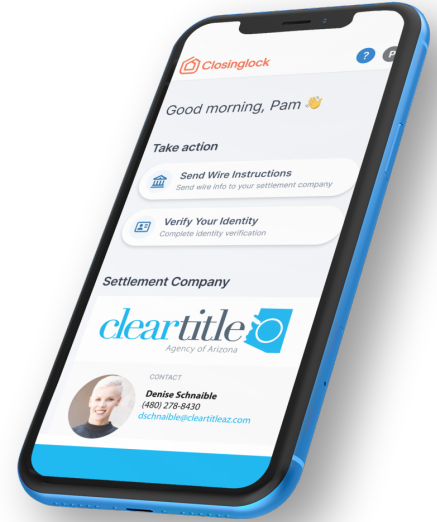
Closinglock

?

P

Good morning, Pam 👋

Take action

Send Wire Instructions
Send wire info to your settlement company

Verify Your Identity
Complete identity verification

Settlement Company

cleartitle
Agency of Arizona

CONTACT

Denise Schnaible
(480) 278-8430
dschnaible@cleartitleaz.com